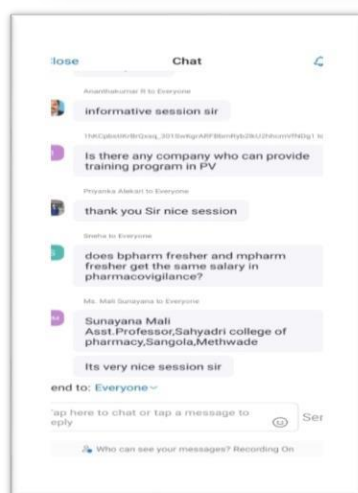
lose

Chat

Ananthakumar R to Everyone

informative session sir

1hKCpbstWcBrQzsq_301SwfqcARFBbmRyb2kU2hhcmVfNDg1 to

Is there any company who can provide training program in PV

Priyanka Alekari to Everyone

thank you Sir nice session

Sneha to Everyone

does bpharm fresher and mpharm fresher get the same salary in pharmacovigilance?

Ms. Mali Sunayana to Everyone

Sunayana Mali Asst.Professor,Sahyadri college of pharmacy,Sangola,Methwade

Its very nice session sir

end to: Everyone

ap here to chat or tap a message to eply

Ser

Who can see your messages? Recording On